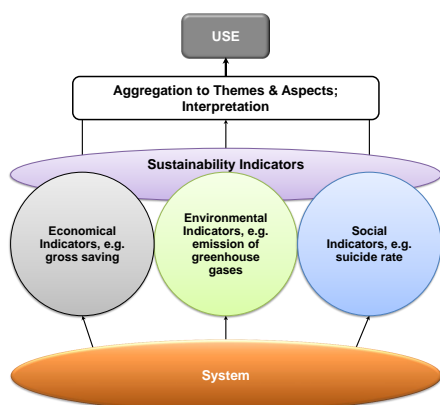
USE

Aggregation to Themes & Aspects; Interpretation

Sustainability Indicators

Economical Indicators, e.g. gross saving

Environmental Indicators, e.g. emission of greenhouse gases

Social Indicators, e.g. suicide rate

System